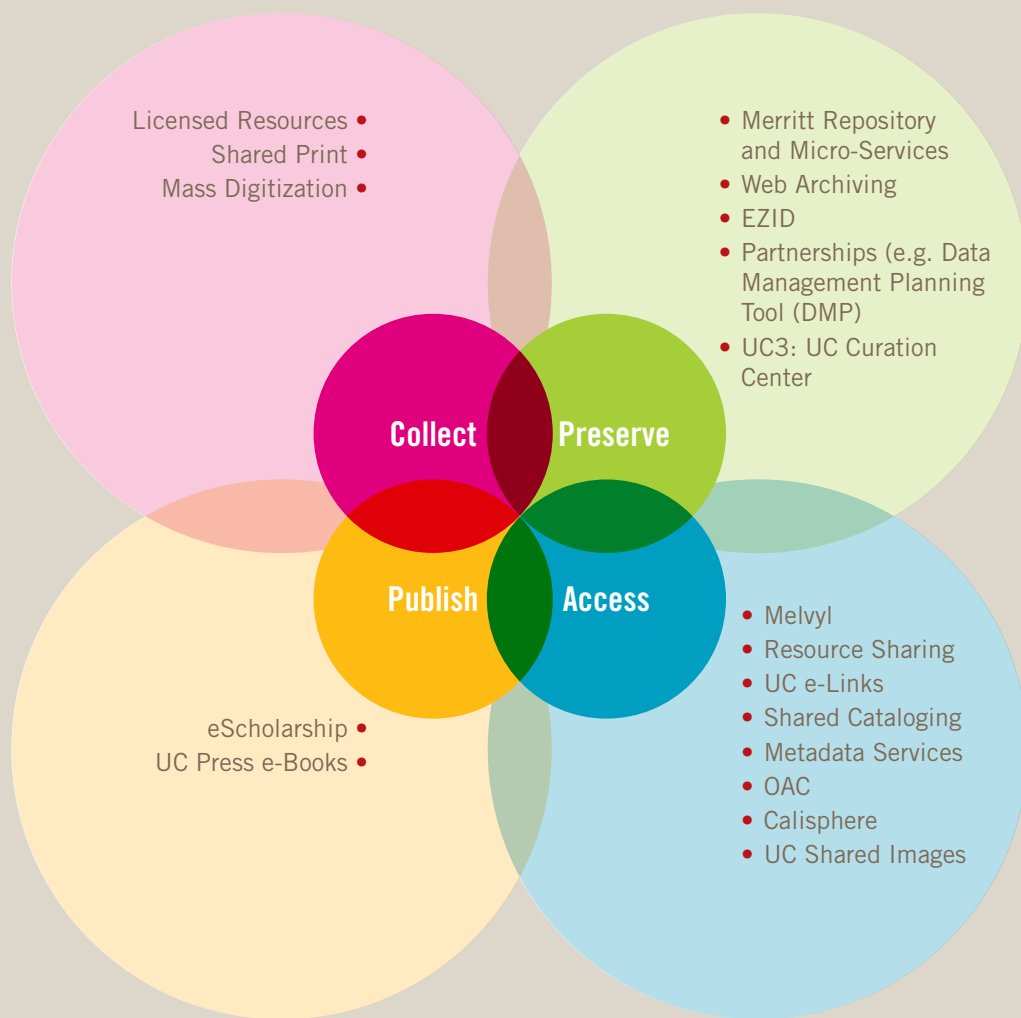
Licensed Resources •
Shared Print •
Mass Digitization •

• Merritt Repository and Micro-Services
• Web Archiving
• EZID
• Partnerships (e.g. Data Management Planning Tool (DMP)
• UC3: UC Curation Center

Collect

Preserve

Publish

Access

• Melvyl
• Resource Sharing
• UC e-Links
• Shared Cataloging
• Metadata Services
• OAC
• Calisphere
• UC Shared Images

eScholarship •
UC Press e-Books •